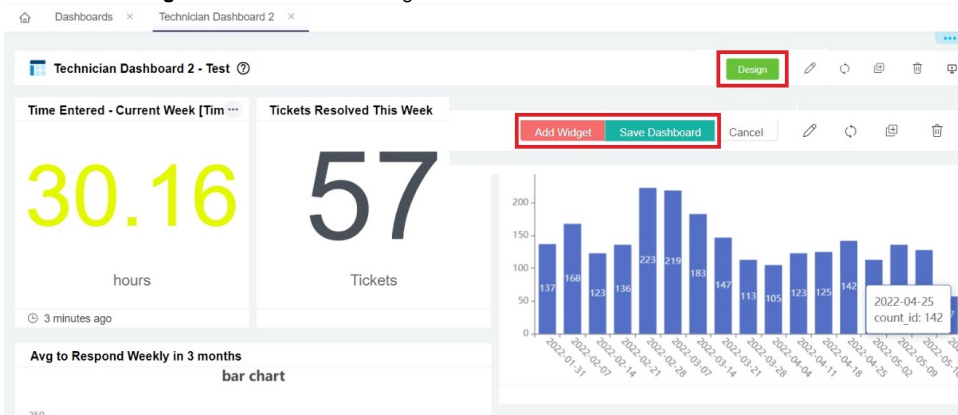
Dashboards ×   Technician Dashboard 2 ×

Technician Dashboard 2 - Test

Design

Time Entered - Current Week [Tim ···

30.16

hours

3 minutes ago

Tickets Resolved This Week

57

Tickets

Add Widget   Save Dashboard   Cancel

200
150
100
50
0

137 168 123 136 223 219 183 147 113 105 123 125 142

2022-01-31 2022-02-07 2022-02-14 2022-02-21 2022-02-28 2022-03-07 2022-03-14 2022-03-21 2022-03-28 2022-04-04 2022-04-11 2022-04-18 2022-04-25 2022-05-02 2022-05-09 2022-05-1

2022-04-25
count_id: 142

Avg to Respond Weekly in 3 months

bar chart

250